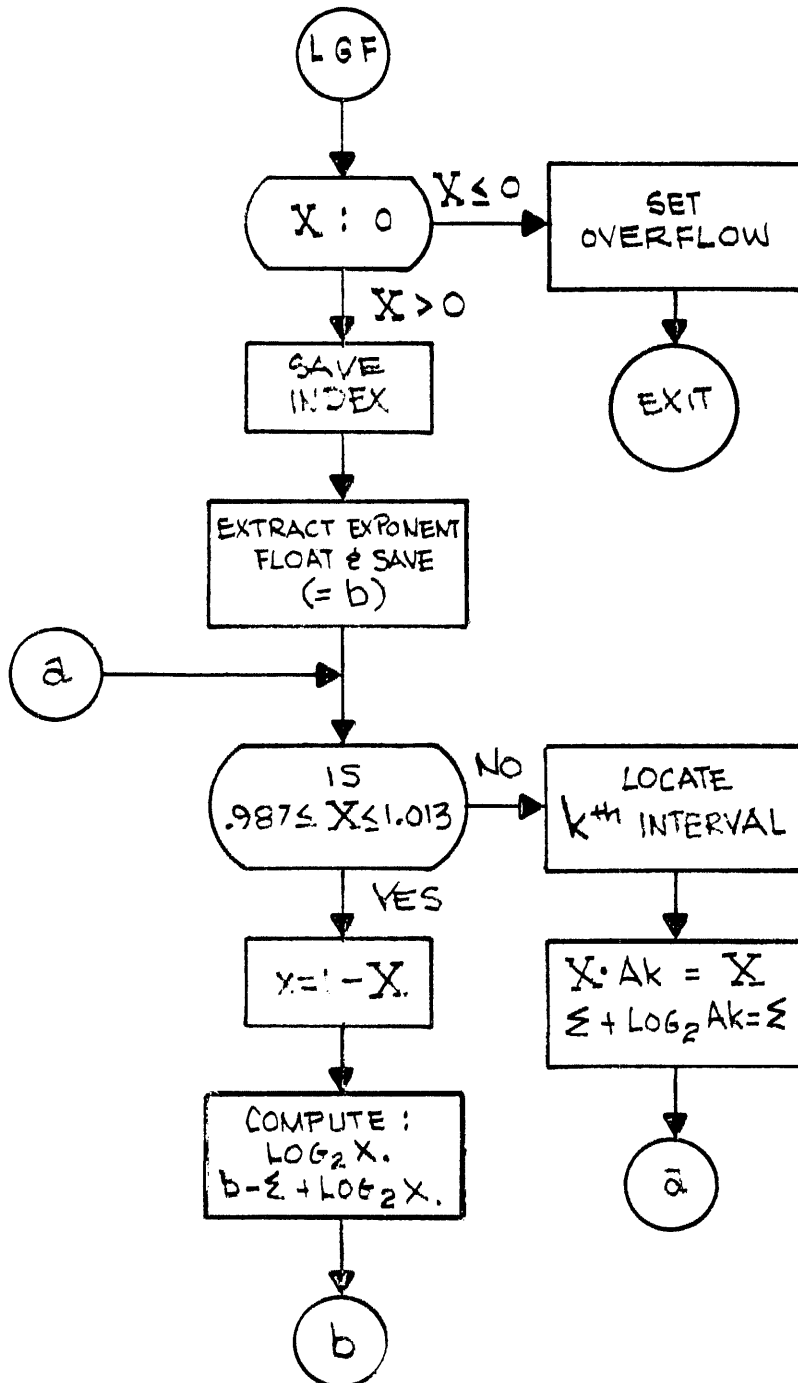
LGF

X : 0

X ≤ 0

SET OVERFLOW

EXIT

X > 0

SAVE INDEX

EXTRACT EXPONENT FLOAT & SAVE (= b)

a

IS .987 ≤ X ≤ 1.013

NO

LOCATE $k^{th}$ INTERVAL

$X \cdot Ak = X$
$\Sigma + LOG_2 Ak = \Sigma$

a

YES

x = 1 − X.

COMPUTE : $LOG_2 X$. $b - \Sigma + LOG_2 X$.

b